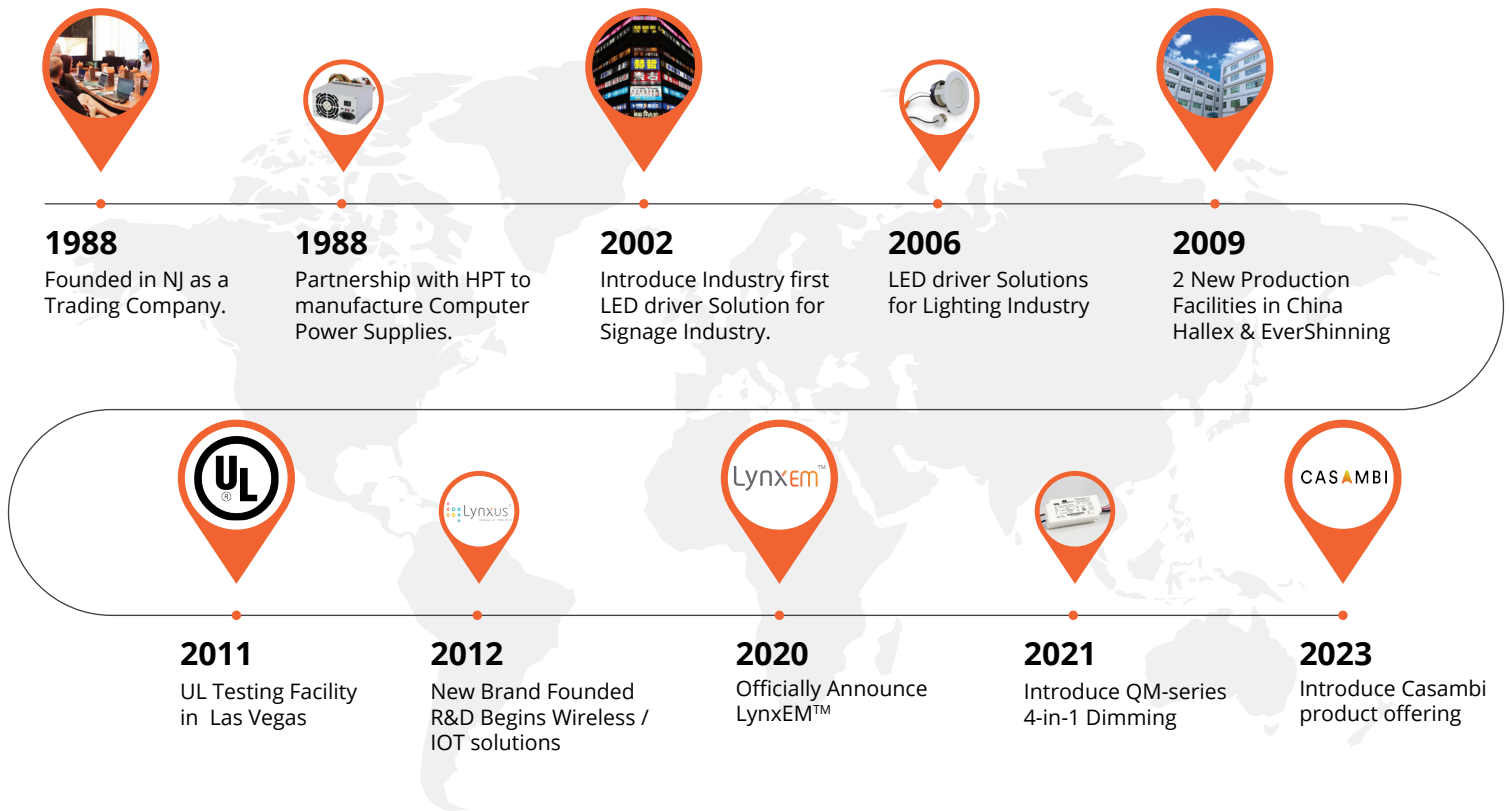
**1988**
Founded in NJ as a Trading Company.

**1988**
Partnership with HPT to manufacture Computer Power Supplies.

**2002**
Introduce Industry first LED driver Solution for Signage Industry.

**2006**
LED driver Solutions for Lighting Industry

**2009**
2 New Production Facilities in China Hallex & EverShinning

UL

Lynxus

LynxEM™

CASAMBI

**2011**
UL Testing Facility in Las Vegas

**2012**
New Brand Founded R&D Begins Wireless / IOT solutions

**2020**
Officially Announce LynxEM™

**2021**
Introduce QM-series 4-in-1 Dimming

**2023**
Introduce Casambi product offering